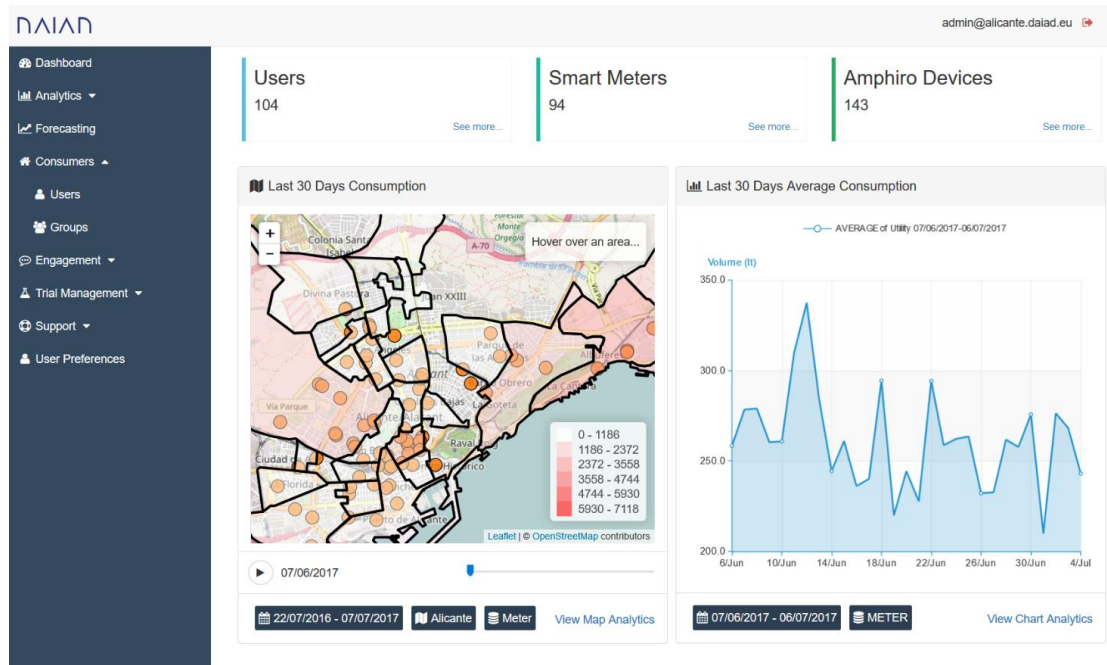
DAIAD

admin@alicante.daiad.eu

Dashboard
Analytics
Forecasting
Consumers
Users
Groups
Engagement
Trial Management
Support
User Preferences

Users
104
See more...

Smart Meters
94
See more...

Amphiro Devices
143
See more...

Last 30 Days Consumption

+
−
Hover over an area...
Colonia Santa Isabel
Divina Pastora
Juan XXIII
Vía Parque
Ciudad de Asís
Florida
Raval Roig
Parque de las Avenidas
Campo Obrero
La Cañada
Alicante
Benalúa
Casco Antiguo
Puerto de Alicante
A-70

| |
|---|
| 0 - 1186 |
| 1186 - 2372 |
| 2372 - 3558 |
| 3558 - 4744 |
| 4744 - 5930 |
| 5930 - 7118 |

Leaflet | © OpenStreetMap contributors

07/06/2017

22/07/2016 - 07/07/2017 Alicante Meter View Map Analytics

Last 30 Days Average Consumption

AVERAGE of Utility 07/06/2017-06/07/2017

Volume (lt)
350.0
300.0
250.0
200.0
6/Jun 10/Jun 14/Jun 18/Jun 22/Jun 26/Jun 30/Jun 4/Jul

07/06/2017 - 06/07/2017 METER View Chart Analytics